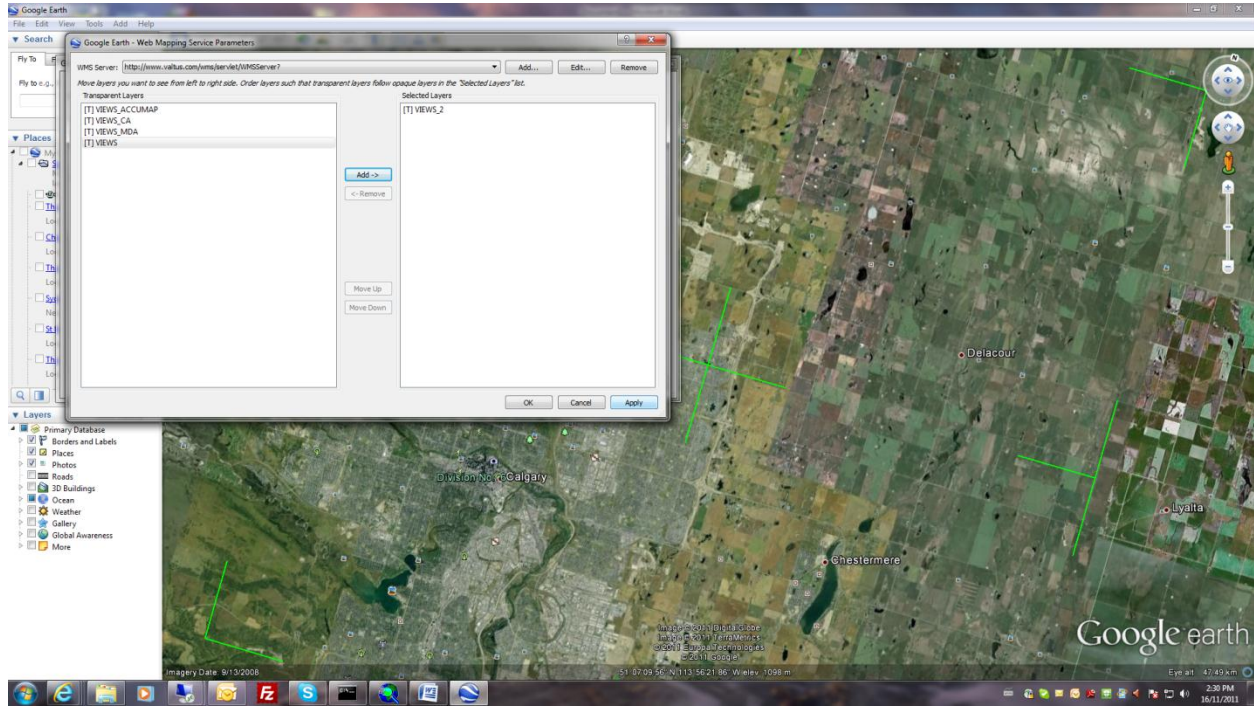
Google Earth

File Edit View Tools Add Help

Search

Fly To

Fly to e.g.

Places

Layers

Primary Database

Borders and Labels

Places

Photos

Roads

3D Buildings

Ocean

Weather

Gallery

Global Awareness

More

Google Earth - Web Mapping Service Parameters

WMS Server: http://www.valtus.com/wms/servlet/WMSServer?

Add... Edit... Remove

Move layers you want to see from left to right side. Order layers such that transparent layers follow opaque layers in the "Selected Layers" list.

Transparent Layers

[T] VIEWS_ACCUMAP
[T] VIEWS_CA
[T] VIEWS_MDA
[T] VIEWS

Selected Layers

[T] VIEWS_2

Add ->

<- Remove

Move Up

Move Down

OK Cancel Apply

Delacour

Division No. 6 Calgary

Lyalta

Chestermere

Image © 2011 DigitalGlobe
Image © 2011 TerraMetrics
© 2011 Europa Technologies
© 2011 Google

Google earth

Imagery Date: 9/13/2008

51°07'09.56" N 113°56'21.86" W elev 1098 m

Eye alt 47.49 km

2:30 PM
16/11/2011